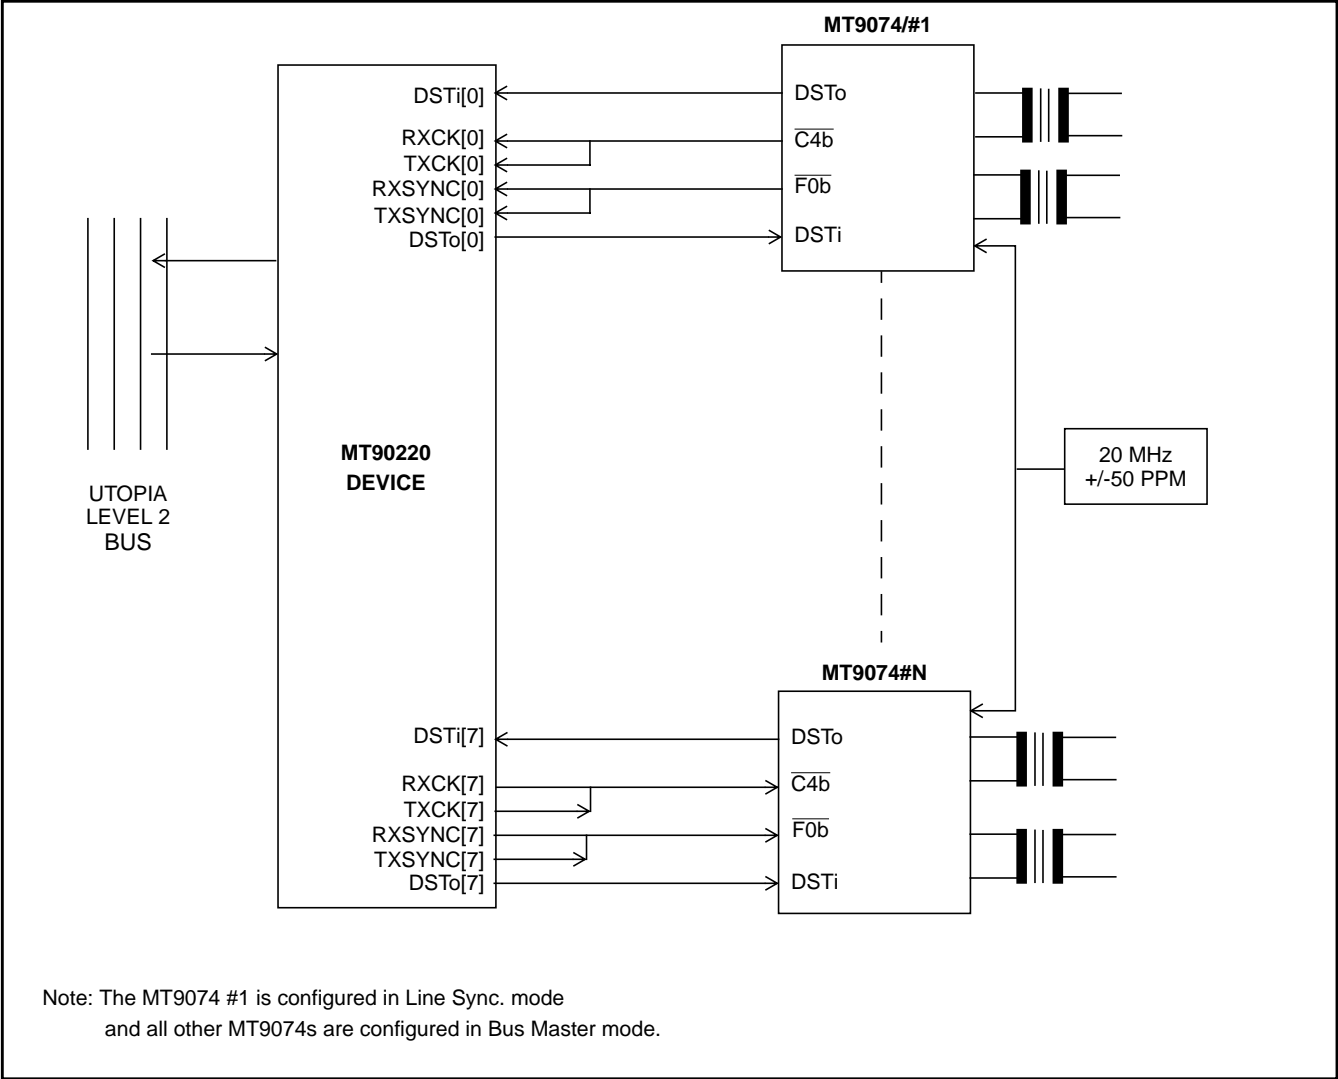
MT9074/#1

DSTi[0]
RXCK[0]
TXCK[0]
RXSYNC[0]
TXSYNC[0]
DSTo[0]

DSTo
$\overline{C4b}$
$\overline{F0b}$
DSTi

MT90220
DEVICE

UTOPIA
LEVEL 2
BUS

20 MHz
+/-50 PPM

MT9074#N

DSTi[7]
RXCK[7]
TXCK[7]
RXSYNC[7]
TXSYNC[7]
DSTo[7]

DSTo
$\overline{C4b}$
$\overline{F0b}$
DSTi

Note: The MT9074 #1 is configured in Line Sync. mode and all other MT9074s are configured in Bus Master mode.